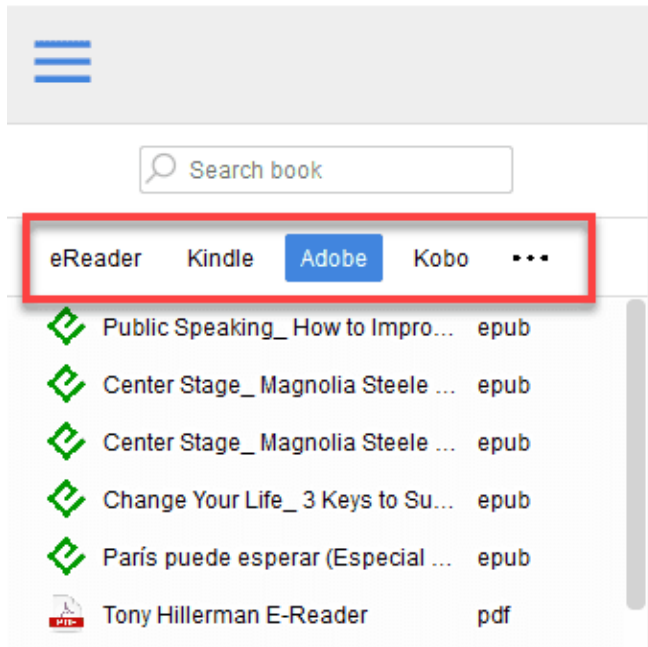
Search book

eReader Kindle Adobe Kobo •••

Public Speaking_ How to Impro... epub
Center Stage_ Magnolia Steele ... epub
Center Stage_ Magnolia Steele ... epub
Change Your Life_ 3 Keys to Su... epub
París puede esperar (Especial ... epub
Tony Hillerman E-Reader pdf